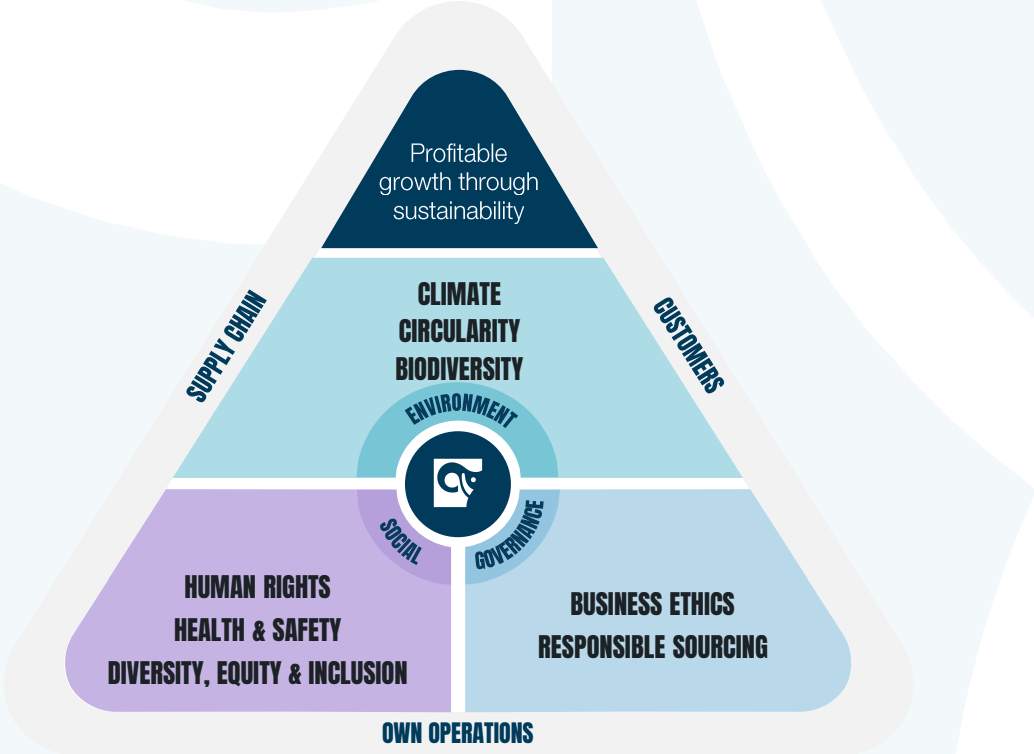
Profitable growth through sustainability

CLIMATE
CIRCULARITY
BIODIVERSITY

SUPPLY CHAIN

CUSTOMERS

ENVIRONMENT

SOCIAL

GOVERNANCE

HUMAN RIGHTS
HEALTH & SAFETY
DIVERSITY, EQUITY & INCLUSION

BUSINESS ETHICS
RESPONSIBLE SOURCING

OWN OPERATIONS